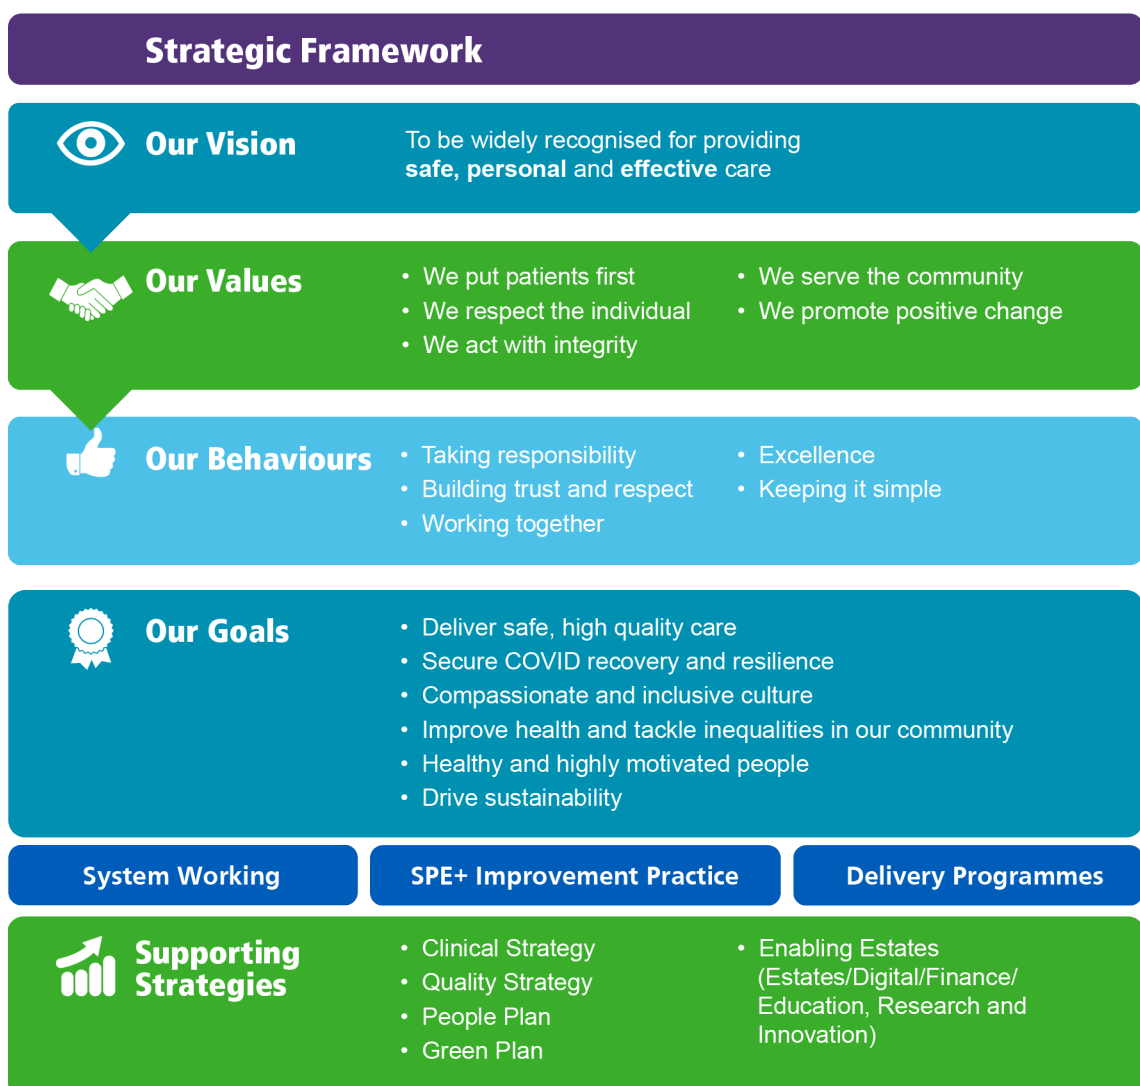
Strategic Framework

Our Vision

To be widely recognised for providing **safe, personal** and **effective** care

Our Values

- We put patients first
- We respect the individual
- We act with integrity

- We serve the community
- We promote positive change

Our Behaviours

- Taking responsibility
- Building trust and respect
- Working together

- Excellence
- Keeping it simple

Our Goals

- Deliver safe, high quality care
- Secure COVID recovery and resilience
- Compassionate and inclusive culture
- Improve health and tackle inequalities in our community
- Healthy and highly motivated people
- Drive sustainability

System Working

SPE+ Improvement Practice

Delivery Programmes

Supporting Strategies

- Clinical Strategy
- Quality Strategy
- People Plan
- Green Plan

- Enabling Estates (Estates/Digital/Finance/ Education, Research and Innovation)